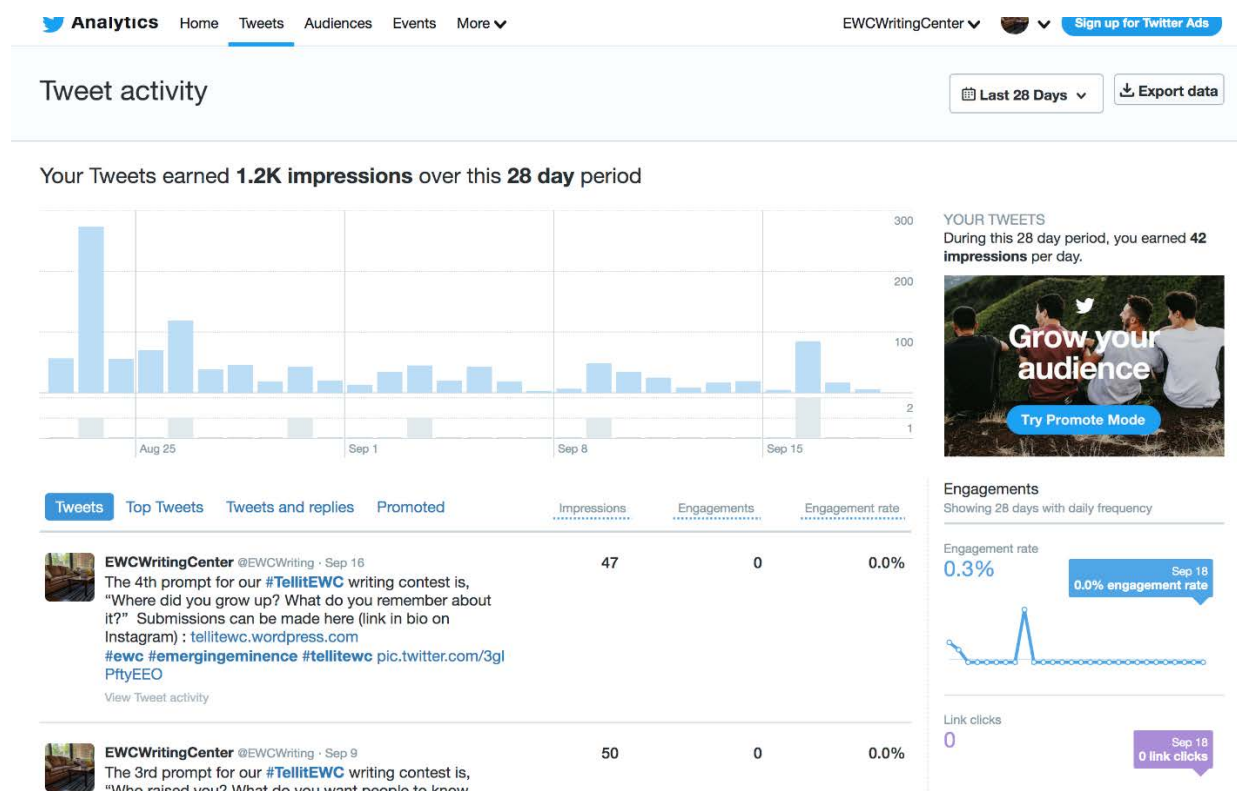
Analytics Home Tweets Audiences Events More

EWCWritingCenter Sign up for Twitter Ads

Tweet activity

Last 28 Days

Export data

Your Tweets earned **1.2K impressions** over this **28 day** period

300
200
100
2
1

Aug 25 Sep 1 Sep 8 Sep 15

YOUR TWEETS
During this 28 day period, you earned **42 impressions** per day.

Grow your audience

Try Promote Mode

Tweets Top Tweets Tweets and replies Promoted

Impressions Engagements Engagement rate

EWCWritingCenter @EWCWriting · Sep 16
The 4th prompt for our #TellitEWC writing contest is, “Where did you grow up? What do you remember about it?” Submissions can be made here (link in bio on Instagram) : tellitewc.wordpress.com #ewc #emergingeminence #tellitewc pic.twitter.com/3glPftyEEO
View Tweet activity

47 0 0.0%

EWCWritingCenter @EWCWriting · Sep 9
The 3rd prompt for our #TellitEWC writing contest is, “Who raised you? What do you want people to know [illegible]

50 0 0.0%

Engagements
Showing 28 days with daily frequency

Engagement rate
0.3%

Sep 18
0.0% engagement rate

Link clicks
0

Sep 18
0 link clicks